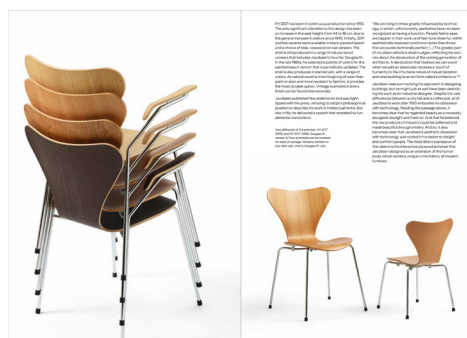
FH 3107 has been in continuous production since 1955. The only significant alteration to the design has been an increase in the seat height, from 44 to 46 cm, due to the general increase in stature since 1940. Initially, 3107 and the variants were available in black-painted beech and a choice of teak, rosewood or oak veneers. The shell is still produced in a range of natural wood veneers that includes Jacobsen's favorite, Douglas fir. In the late 1960s, he selected a palette of colors for the painted beech version that is periodically updated. The shell is also produced in stained ash, with a range of colors: the natural wood is more forgiving of wear than paint or stain and more resistant to fashion. It provides the most durable option. Vintage examples in every finish can be found internationally.

Jacobsen published few statements and was tight-lipped with the press, refusing to adopt a philosophical position or describe his work in intellectual terms. But late in life, he delivered a speech that revealed his fundamental convictions.

Two different model chairs of the version FH 3107 (1955) and FH 3117 (1955), Douglas fir veneer. A 'four', shell, chrome-steel ... of storage ... ; teak, oak, cherry, Douglas fir, oak.

"We are living in times greatly influenced by technology, in which, unfortunately, aesthetics have not been recognized as having a function. People feel at ease, are happier in their work, and feel more cheerful, within aesthetically resolved conditions, rather than those that are purely technically perfect. (...) The greatest part of my observations is small nudges, reflecting my worries about the devaluation of the coming generation of architects. A devaluation that I believe we can avoid when we add an absolutely necessary touch of humanity to the inhumane nature of industrialization and raise building to an art form called architecture."*

Jacobsen was summarizing his approach to designing buildings, but he might just as well have been describing his work as an industrial designer. Despite the vast differences between a city hall and a coffee pot, all of Jacobsen's work after 1950 embodies his obsession with technology. Reading the passage above, it becomes clear that he regarded beauty as a necessity alongside daylight and fresh air. And that he believed the raw products of industry could be softened and made beautiful through artistry. And so it also becomes clear that Jacobsen's aesthetic obsession with technology was rooted in his desire to delight and comfort people. The most direct expression of that desire is the interactive process from which Jacobsen designed as an extension of the human body, which remains unique in the history of modern furniture.